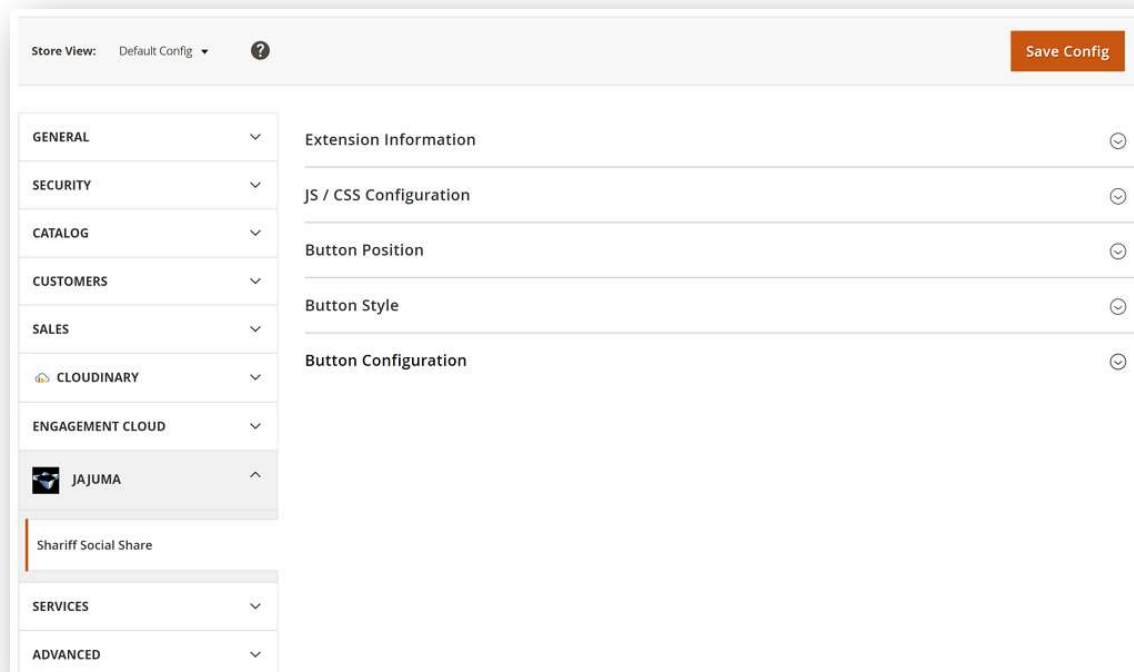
Store View: Default Config ▾

Save Config

GENERAL

SECURITY

CATALOG

CUSTOMERS

SALES

CLOUDINARY

ENGAGEMENT CLOUD

JAJUMA

Shariff Social Share

SERVICES

ADVANCED

Extension Information

JS / CSS Configuration

Button Position

Button Style

Button Configuration